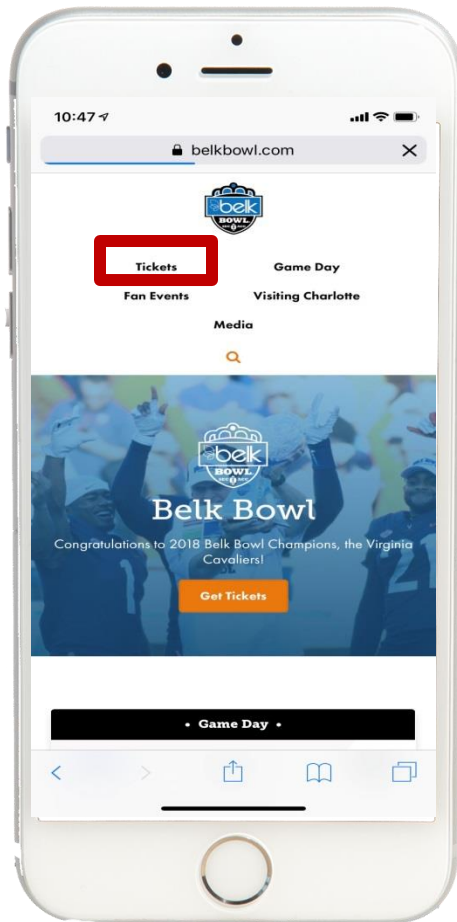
10:47

belkbowl.com

belk BOWL

Tickets
Game Day
Fan Events
Visiting Charlotte
Media

belk BOWL

Belk Bowl

Congratulations to 2018 Belk Bowl Champions, the Virginia Cavaliers!

Get Tickets

• Game Day •